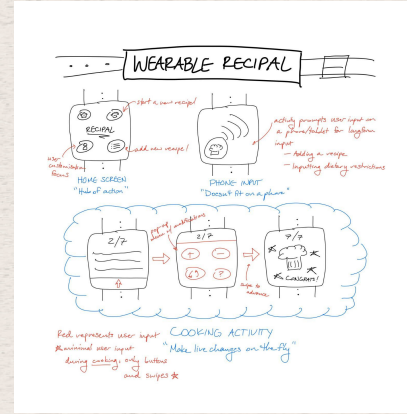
WEARABLE RECIPAL

Start a new recipe!

RECIPAL

add new recipe!

user customization items

HOME SCREEN
"Hub of action"

activity prompts user input on a phone/tablet for long form input
- Adding a recipe
- Inputting dietary restrictions

PHONE INPUT
"Doesn't fit on a phone"

2/7

2/7

popup menu of modifications

9/7

swipe to advance

CONGRATS!

Red represents user input
*minimal user input during cooking, only buttons and swipes*

COOKING ACTIVITY
"Make live changes on the fly"